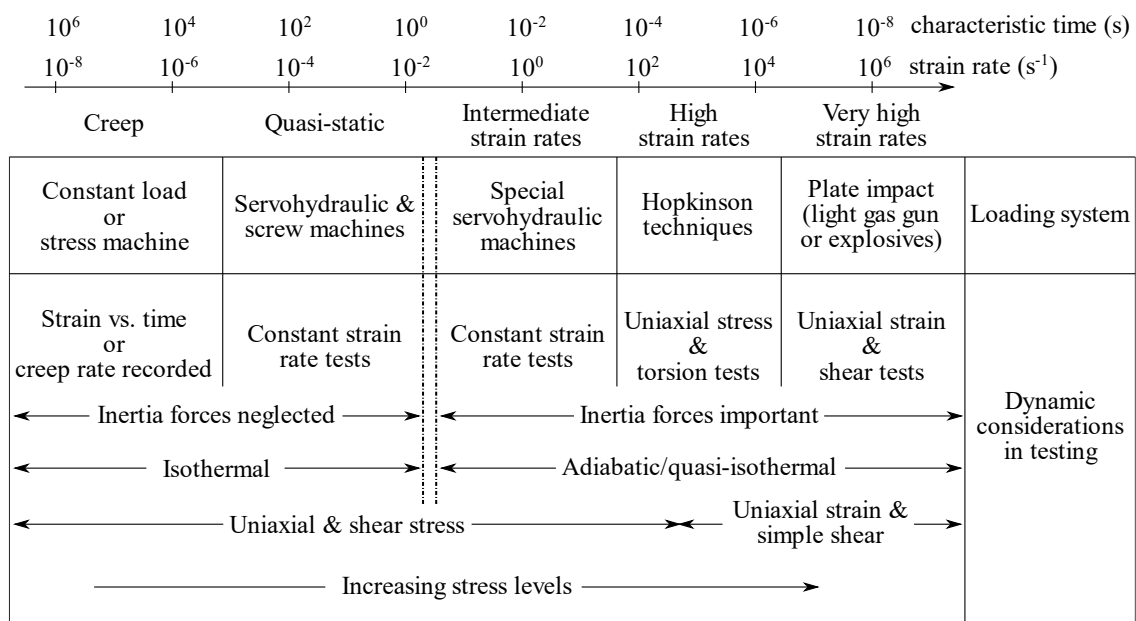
$10^6$ $10^4$ $10^2$ $10^0$ $10^{-2}$ $10^{-4}$ $10^{-6}$ $10^{-8}$ characteristic time (s)

$10^{-8}$ $10^{-6}$ $10^{-4}$ $10^{-2}$ $10^0$ $10^2$ $10^4$ $10^6$ strain rate ($s^{-1}$)

Creep | Quasi-static | Intermediate strain rates | High strain rates | Very high strain rates

| Constant load or stress machine | Servohydraulic & screw machines | Special servohydraulic machines | Hopkinson techniques | Plate impact (light gas gun or explosives) | Loading system |
|---|---|---|---|---|---|
| Strain vs. time or creep rate recorded | Constant strain rate tests | Constant strain rate tests | Uniaxial stress & torsion tests | Uniaxial strain & shear tests | Dynamic considerations in testing |

Inertia forces neglected

Inertia forces important

Isothermal

Adiabatic/quasi-isothermal

Uniaxial & shear stress

Uniaxial strain & simple shear

Increasing stress levels